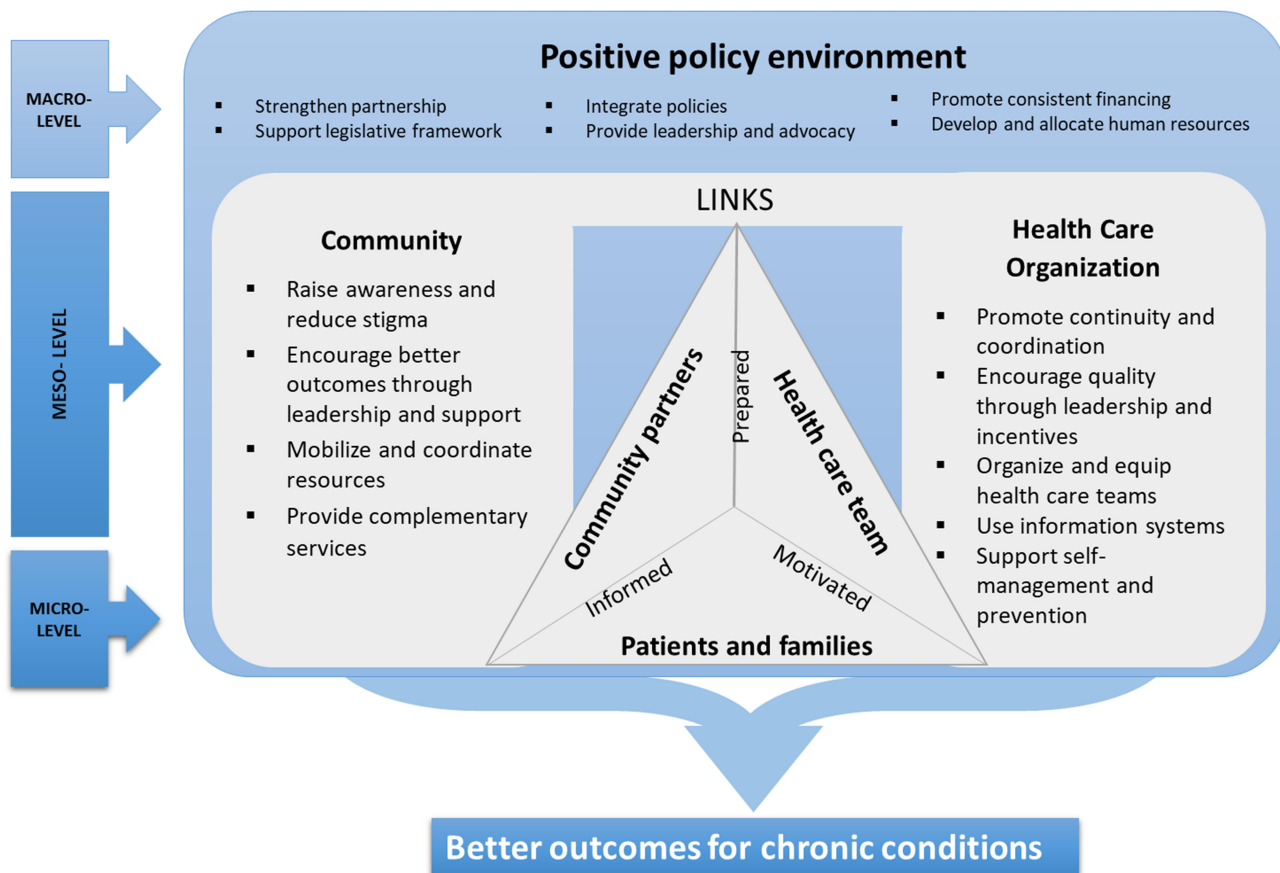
MACRO-LEVEL

MESO- LEVEL

MICRO-LEVEL

Positive policy environment

- Strengthen partnership
- Support legislative framework
- Integrate policies
- Provide leadership and advocacy
- Promote consistent financing
- Develop and allocate human resources

LINKS

Community

- Raise awareness and reduce stigma
- Encourage better outcomes through leadership and support
- Mobilize and coordinate resources
- Provide complementary services

Community partners

Prepared

Health care team

Informed

Motivated

Patients and families

Health Care Organization

- Promote continuity and coordination
- Encourage quality through leadership and incentives
- Organize and equip health care teams
- Use information systems
- Support self-management and prevention

Better outcomes for chronic conditions